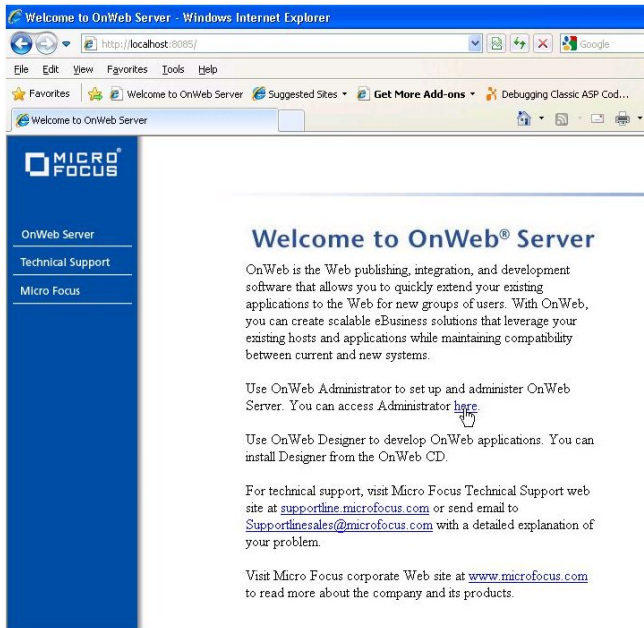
Welcome to OnWeb Server - Windows Internet Explorer

http://localhost:8085/

Google

File Edit View Favorites Tools Help

Favorites Welcome to OnWeb Server Suggested Sites Get More Add-ons Debugging Classic ASP Cod...

Welcome to OnWeb Server

MICRO FOCUS

OnWeb Server

Technical Support

Micro Focus

Welcome to OnWeb® Server

OnWeb is the Web publishing, integration, and development software that allows you to quickly extend your existing applications to the Web for new groups of users. With OnWeb, you can create scalable eBusiness solutions that leverage your existing hosts and applications while maintaining compatibility between current and new systems.

Use OnWeb Administrator to set up and administer OnWeb Server. You can access Administrator here.

Use OnWeb Designer to develop OnWeb applications. You can install Designer from the OnWeb CD.

For technical support, visit Micro Focus Technical Support web site at supportline.microfocus.com or send email to Supportlinesales@microfocus.com with a detailed explanation of your problem.

Visit Micro Focus corporate Web site at www.microfocus.com to read more about the company and its products.